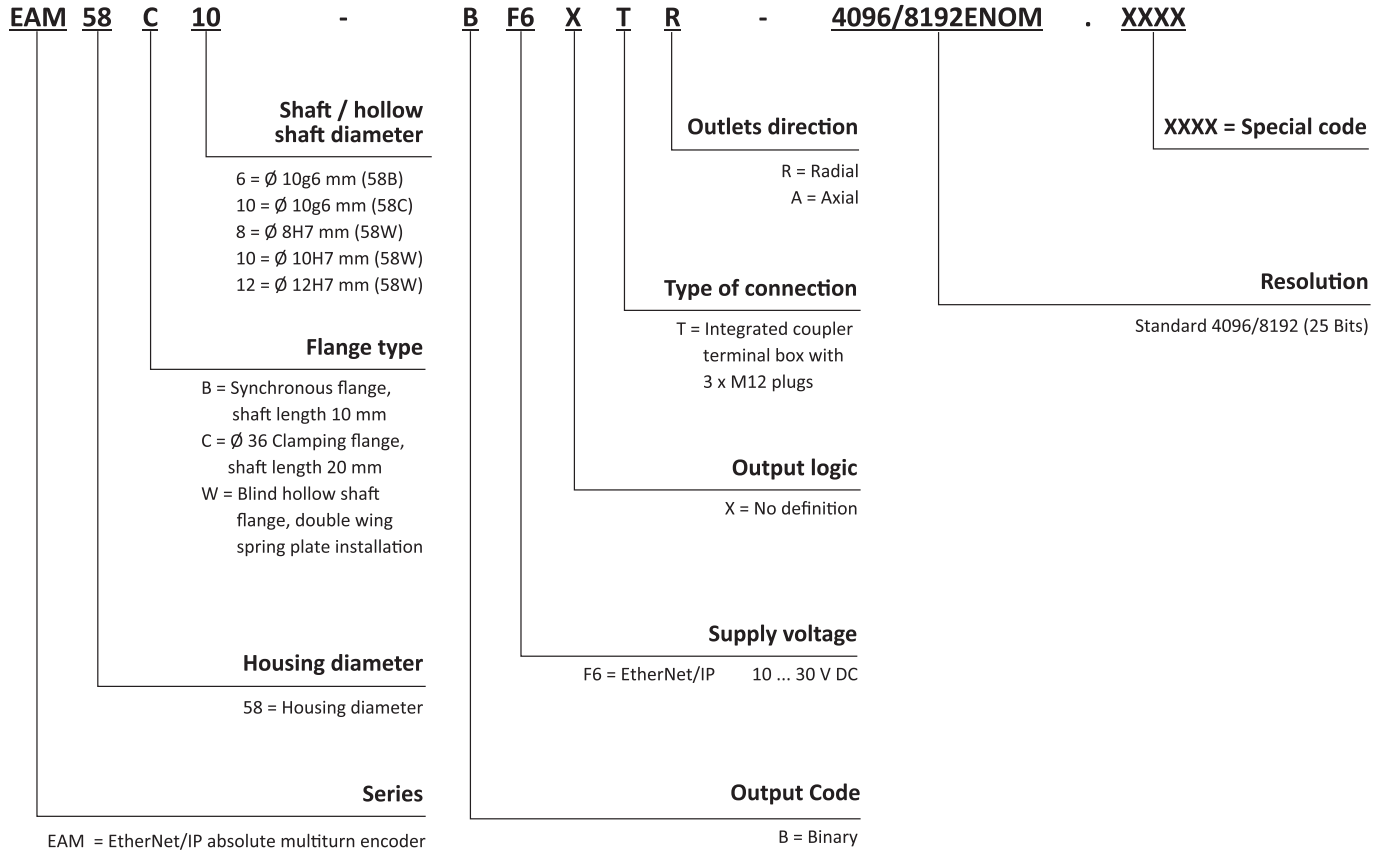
EAM 58 C 10 - B F6 X T R - 4096/8192ENOM . XXXX

Shaft / hollow shaft diameter

6 = Ø 10g6 mm (58B)
10 = Ø 10g6 mm (58C)
8 = Ø 8H7 mm (58W)
10 = Ø 10H7 mm (58W)
12 = Ø 12H7 mm (58W)

Flange type

B = Synchronous flange, shaft length 10 mm
C = Ø 36 Clamping flange, shaft length 20 mm
W = Blind hollow shaft flange, double wing spring plate installation

Housing diameter

58 = Housing diameter

Series

EAM = EtherNet/IP absolute multiturn encoder

Outlets direction

R = Radial
A = Axial

Type of connection

T = Integrated coupler terminal box with 3 x M12 plugs

Output logic

X = No definition

Supply voltage

F6 = EtherNet/IP 10 ... 30 V DC

Output Code

B = Binary

XXXX = Special code

Resolution

Standard 4096/8192 (25 Bits)